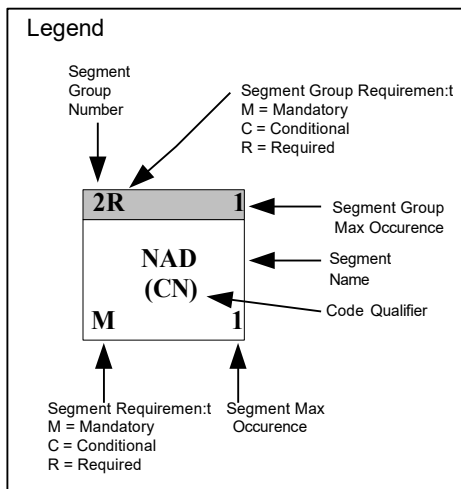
Legend

Segment Group Number

Segment Group Requiremen:t
M = Mandatory
C = Conditional
R = Required

2R 1

Segment Group Max Occurence

NAD (CN)

Segment Name

Code Qualifier

M 1

Segment Requiremen:t
M = Mandatory
C = Conditional
R = Required

Segment Max Occurence